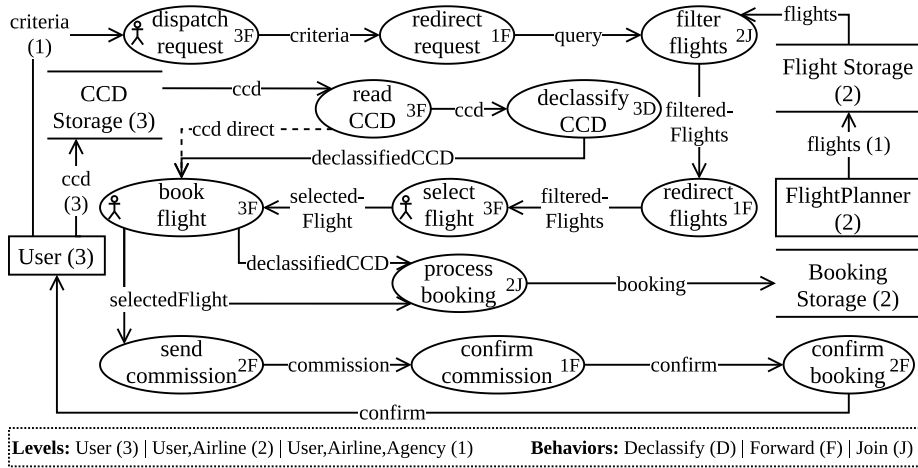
criteria (1)

dispatch request 3F

criteria

redirect request 1F

query

filter flights 2J

flights

Flight Storage (2)

CCD Storage (3)

ccd

read CCD 3F

ccd

declassify CCD 3D

filtered-Flights

flights (1)

ccd direct

declassifiedCCD

ccd (3)

book flight 3F

selected-Flight

select flight 3F

filtered-Flights

redirect flights 1F

FlightPlanner (2)

User (3)

declassifiedCCD

process booking 2J

booking

Booking Storage (2)

selectedFlight

send commission 2F

commission

confirm commission 1F

confirm

confirm booking 2F

confirm

**Levels:** User (3) | User,Airline (2) | User,Airline,Agency (1)

**Behaviors:** Declassify (D) | Forward (F) | Join (J)